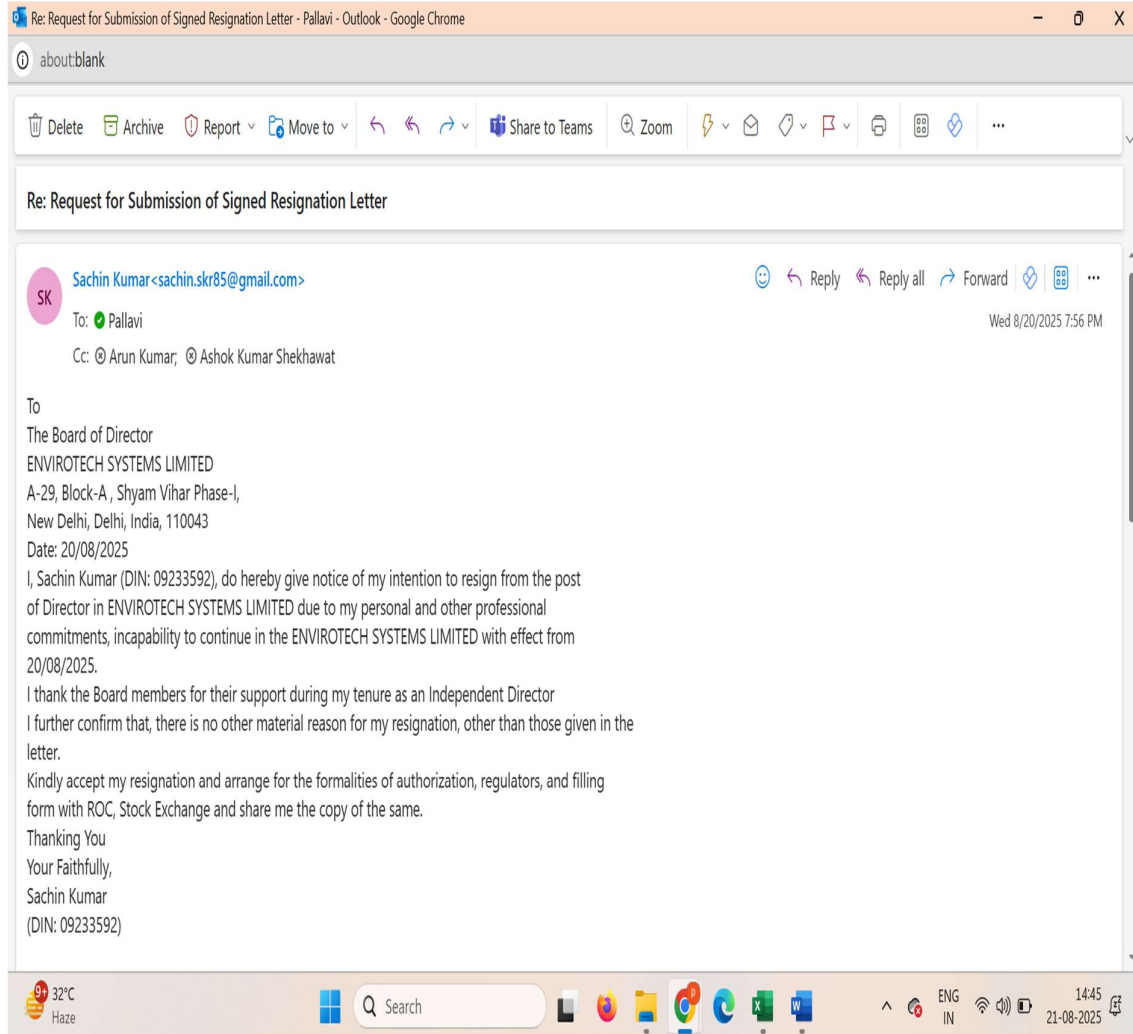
Re: Request for Submission of Signed Resignation Letter - Pallavi - Outlook - Google Chrome

about:blank

Delete Archive Report Move to Share to Teams Zoom ...

Re: Request for Submission of Signed Resignation Letter

SK Sachin Kumar<sachin.skr85@gmail.com>
To: Pallavi
Cc: Arun Kumar; Ashok Kumar Shekhawat

Reply Reply all Forward ...
Wed 8/20/2025 7:56 PM

To
The Board of Director
ENVIROTECH SYSTEMS LIMITED
A-29, Block-A , Shyam Vihar Phase-I,
New Delhi, Delhi, India, 110043
Date: 20/08/2025
I, Sachin Kumar (DIN: 09233592), do hereby give notice of my intention to resign from the post of Director in ENVIROTECH SYSTEMS LIMITED due to my personal and other professional commitments, incapability to continue in the ENVIROTECH SYSTEMS LIMITED with effect from 20/08/2025.
I thank the Board members for their support during my tenure as an Independent Director
I further confirm that, there is no other material reason for my resignation, other than those given in the letter.
Kindly accept my resignation and arrange for the formalities of authorization, regulators, and filling form with ROC, Stock Exchange and share me the copy of the same.
Thanking You
Your Faithfully,
Sachin Kumar
(DIN: 09233592)

9+ 32°C
Haze
Search
ENG
IN
14:45
21-08-2025